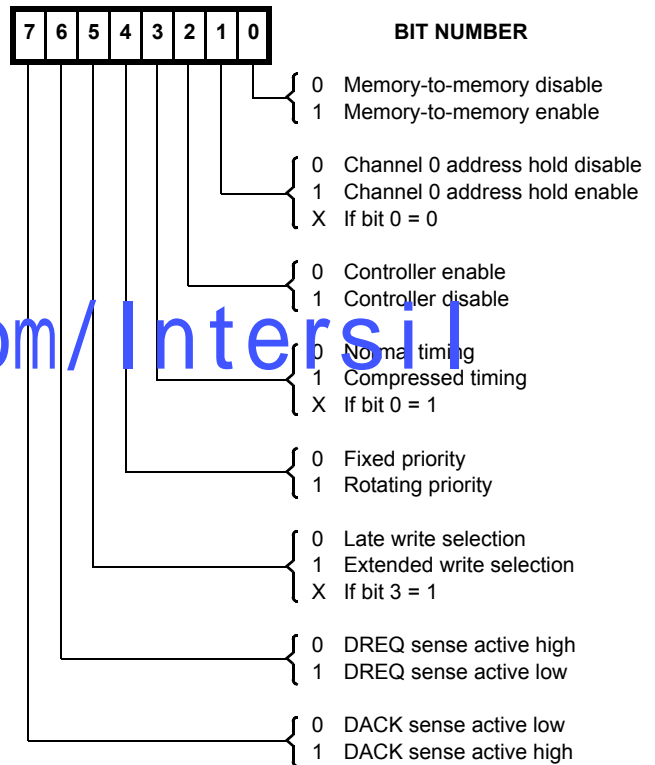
| 7 | 6 | 5 | 4 | 3 | 2 | 1 | 0 |
|---|---|---|---|---|---|---|---|

BIT NUMBER

0 Memory-to-memory disable
1 Memory-to-memory enable

0 Channel 0 address hold disable
1 Channel 0 address hold enable
X If bit 0 = 0

0 Controller enable
1 Controller disable

om/Intersil

0 Normal timing
1 Compressed timing
X If bit 0 = 1

0 Fixed priority
1 Rotating priority

0 Late write selection
1 Extended write selection
X If bit 3 = 1

0 DREQ sense active high
1 DREQ sense active low

0 DACK sense active low
1 DACK sense active high